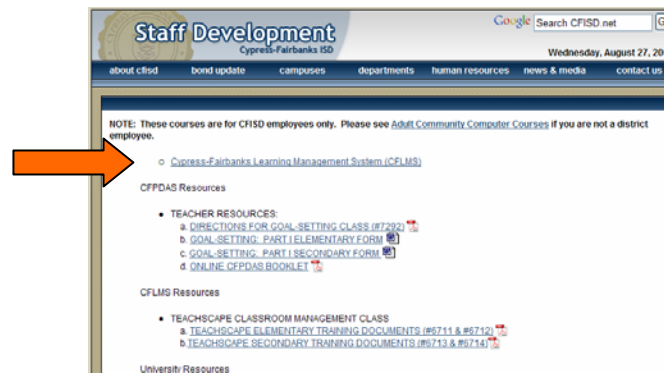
Staff Development
Cypress-Fairbanks ISD

Google Search CFISD.net G

Wednesday, August 27, 20

about cfisd | bond update | campuses | departments | human resources | news & media | contact us

NOTE: These courses are for CFISD employees only. Please see Adult Community Computer Courses if you are not a district employee.

○ Cypress-Fairbanks Learning Management System (CFLMS)

CFPDAS Resources

• TEACHER RESOURCES:
a. DIRECTIONS FOR GOAL-SETTING CLASS (#7292)
b. GOAL-SETTING: PART I ELEMENTARY FORM
c. GOAL-SETTING: PART I SECONDARY FORM
d. ONLINE CFPDAS BOOKLET

CFLMS Resources

• TEACHSCAPE CLASSROOM MANAGEMENT CLASS
a. TEACHSCAPE ELEMENTARY TRAINING DOCUMENTS (#6711 & #6712)
b. TEACHSCAPE SECONDARY TRAINING DOCUMENTS (#6713 & #6714)

University Resources